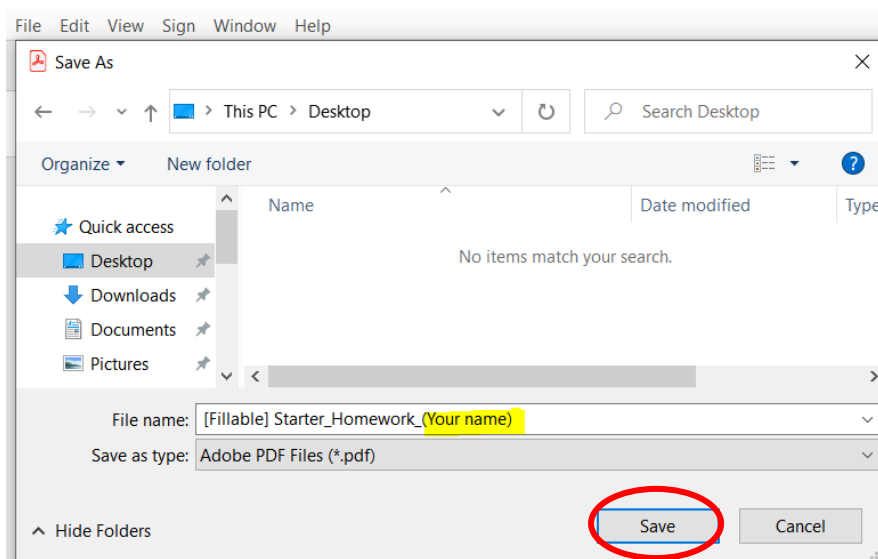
File Edit View Sign Window Help

Save As

This PC > Desktop

Search Desktop

Organize ▾ New folder

Quick access
Desktop
Downloads
Documents
Pictures

Name
Date modified
Type

No items match your search.

File name: [Fillable] Starter_Homework_(Your name)

Save as type: Adobe PDF Files (*.pdf)

Hide Folders

Save

Cancel